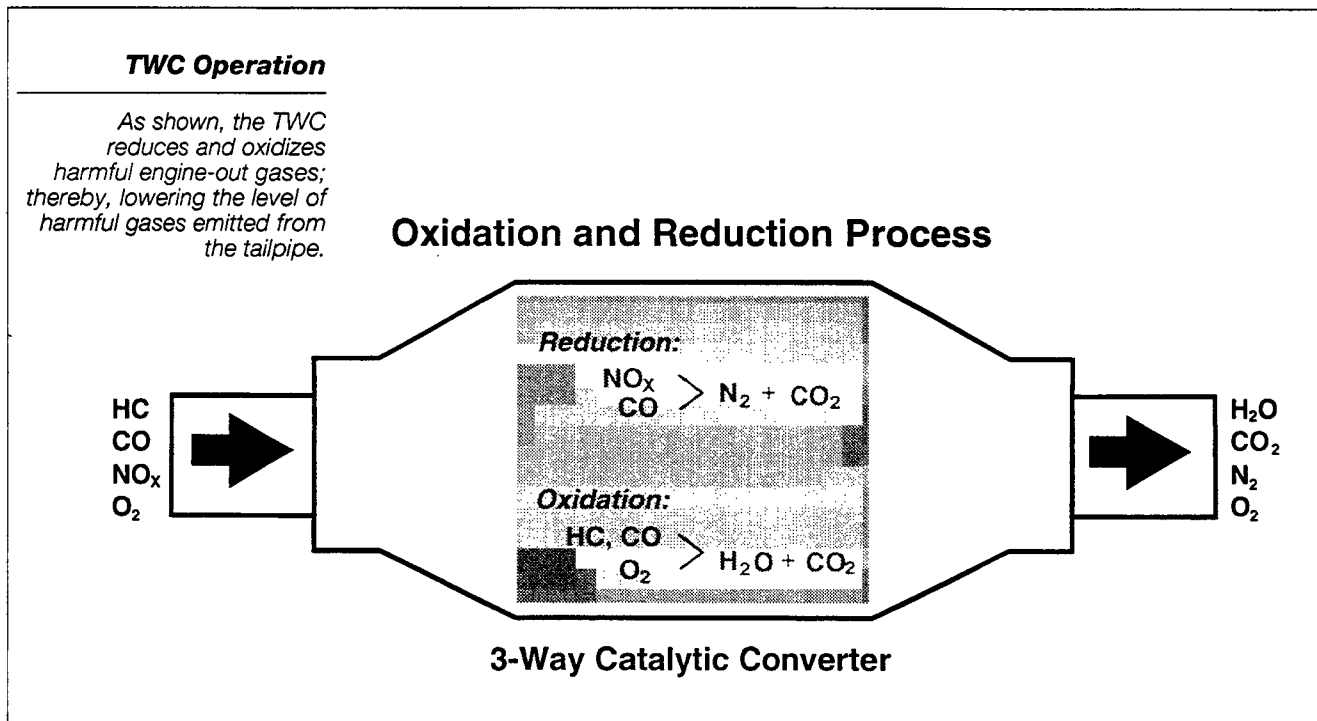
TWC Operation

As shown, the TWC reduces and oxidizes harmful engine-out gases; thereby, lowering the level of harmful gases emitted from the tailpipe.

Oxidation and Reduction Process

HC
CO
$NO_X$
$O_2$

Reduction:
$NO_X$
CO
$> N_2 + CO_2$

Oxidation:
HC, CO
$O_2$
$> H_2O + CO_2$

$H_2O$
$CO_2$
$N_2$
$O_2$

3-Way Catalytic Converter